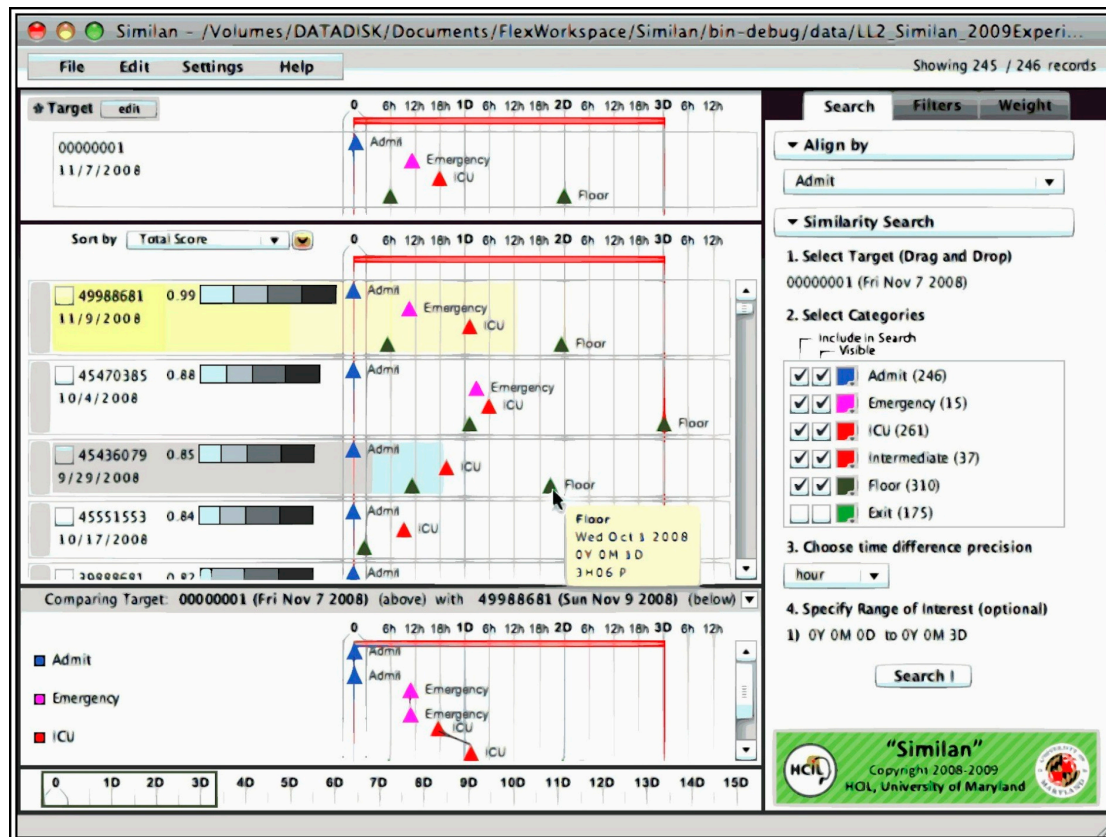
Similan - /Volumes/DATADISK/Documents/FlexWorkspace/Similan/bin-debug/data/LL2_Similan_2009Experi...

File Edit Settings Help

Showing 245 / 246 records

Target edit

0 6h 12h 18h 1D 6h 12h 18h 2D 6h 12h 18h 3D 6h 12h

00000001
11/7/2008

Admit
Emergency
ICU
Floor

Sort by Total Score

0 6h 12h 18h 1D 6h 12h 18h 2D 6h 12h 18h 3D 6h 12h

49988681 0.99
11/9/2008
Admit
Emergency
ICU
Floor

45470385 0.88
10/4/2008
Admit
Emergency
ICU
Floor

45436079 0.85
9/29/2008
Admit
ICU
Floor

45551553 0.84
10/17/2008
Admit
ICU

Floor
Wed Oct 1 2008
0Y 0M 3D
3H06 P

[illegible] 0.8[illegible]
Admit

Comparing Target: 00000001 (Fri Nov 7 2008) (above) with 49988681 (Sun Nov 9 2008) (below)

0 6h 12h 18h 1D 6h 12h 18h 2D 6h 12h 18h 3D 6h 12h

Admit
Emergency
ICU

Admit
Admit
Emergency
Emergency
ICU
ICU

0 1D 2D 3D 4D 5D 6D 7D 8D 9D 10D 11D 12D 13D 14D 15D

Search Filters Weight

Align by

Admit

Similarity Search

1. Select Target (Drag and Drop)
00000001 (Fri Nov 7 2008)

2. Select Categories
Include in Search
Visible

Admit (246)
Emergency (15)
ICU (261)
Intermediate (37)
Floor (310)
Exit (175)

3. Choose time difference precision
hour

4. Specify Range of Interest (optional)
1) 0Y 0M 0D to 0Y 0M 3D

Search !

HCIL
"Similan"
Copyright 2008-2009
HCIL, University of Maryland
UNIVERSITY OF MARYLAND